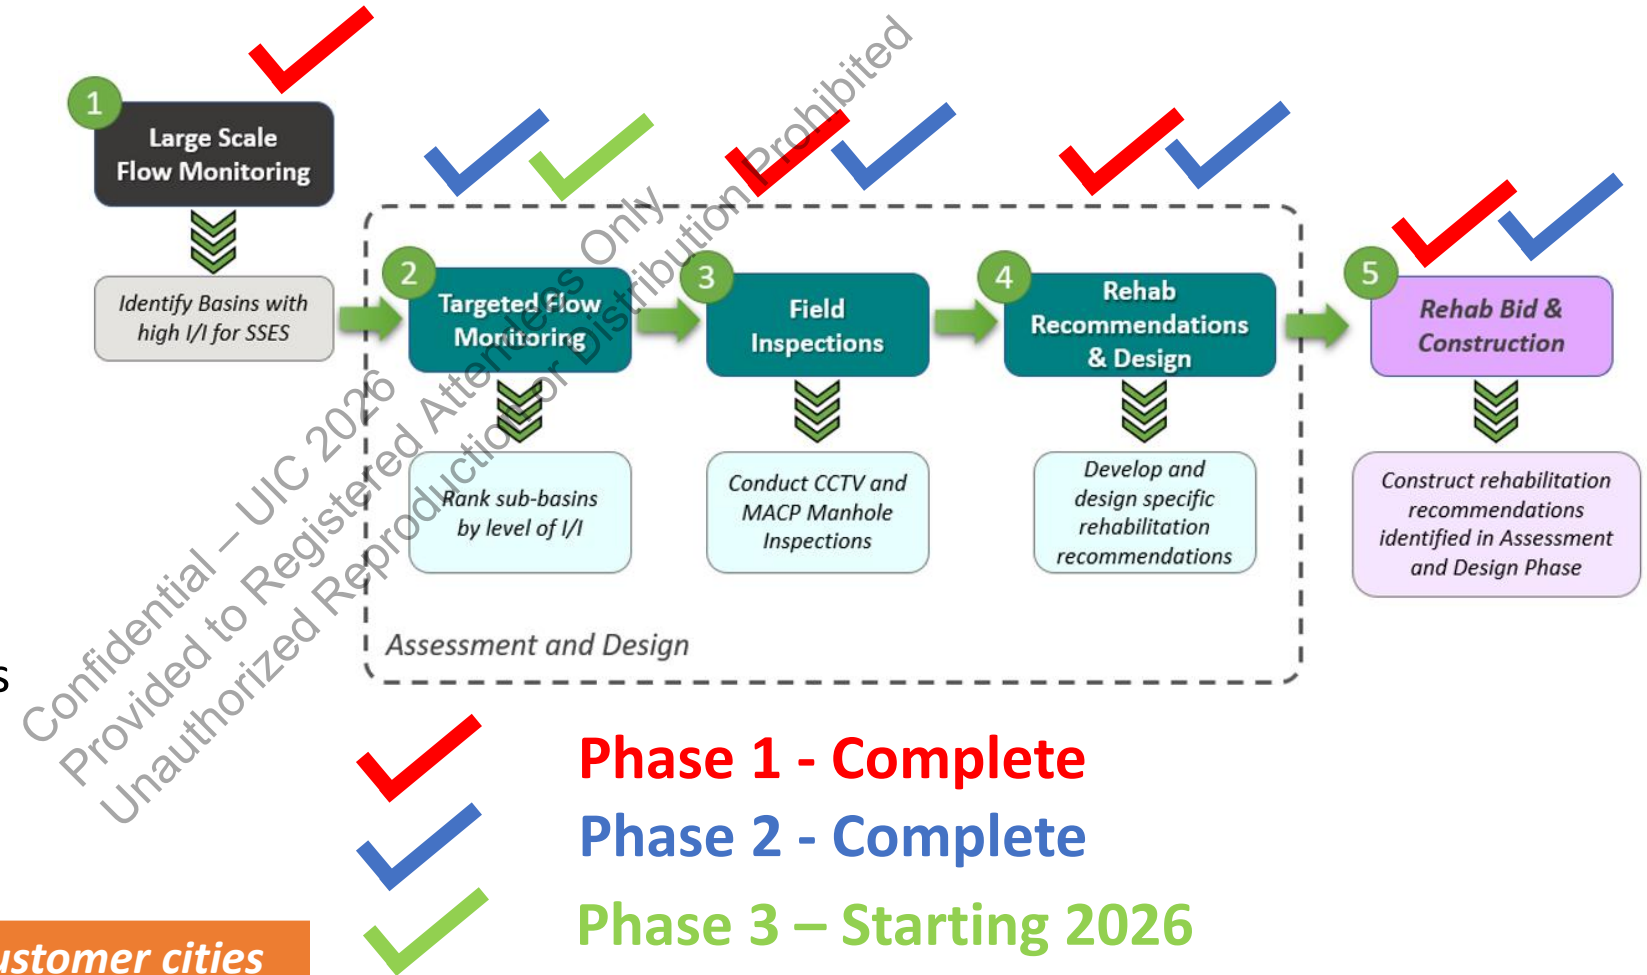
1
Large Scale Flow Monitoring

Identify Basins with high I/I for SSES

2
Targeted Flow Monitoring

Rank sub-basins by level of I/I

3
Field Inspections

Conduct CCTV and MACP Manhole Inspections

4
Rehab Recommendations & Design

Develop and design specific rehabilitation recommendations

5
Rehab Bid & Construction

Construct rehabilitation recommendations identified in Assessment and Design Phase

Assessment and Design

Confidential – UIC 2026
Provided to Registered Attendees Only
Unauthorized Reproduction or Distribution Prohibited

s

Phase 1 - Complete
Phase 2 - Complete
Phase 3 – Starting 2026

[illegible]ustomer cities